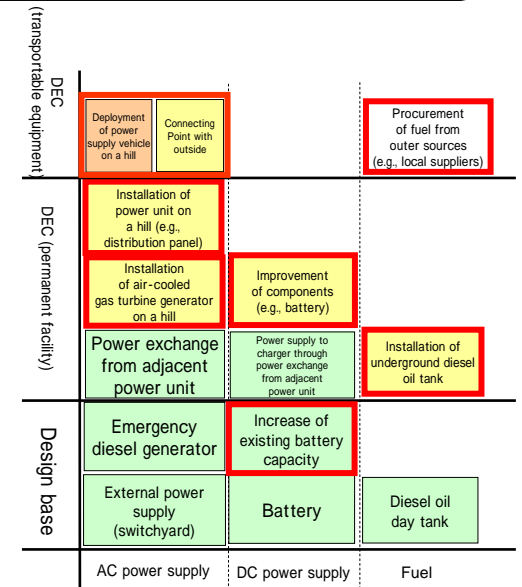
DEC (transportable equipment)

Deployment of power supply vehicle on a hill

Connecting Point with outside

Procurement of fuel from outer sources (e.g., local suppliers)

DEC (permanent facility)

Installation of power unit on a hill (e.g., distribution panel)

Installation of air-cooled gas turbine generator on a hill

Improvement of components (e.g., battery)

Power exchange from adjacent power unit

Power supply to charger through power exchange from adjacent power unit

Installation of underground diesel oil tank

Design base

Emergency diesel generator

Increase of existing battery capacity

External power supply (switchyard)

Battery

Diesel oil day tank

AC power supply

DC power supply

Fuel